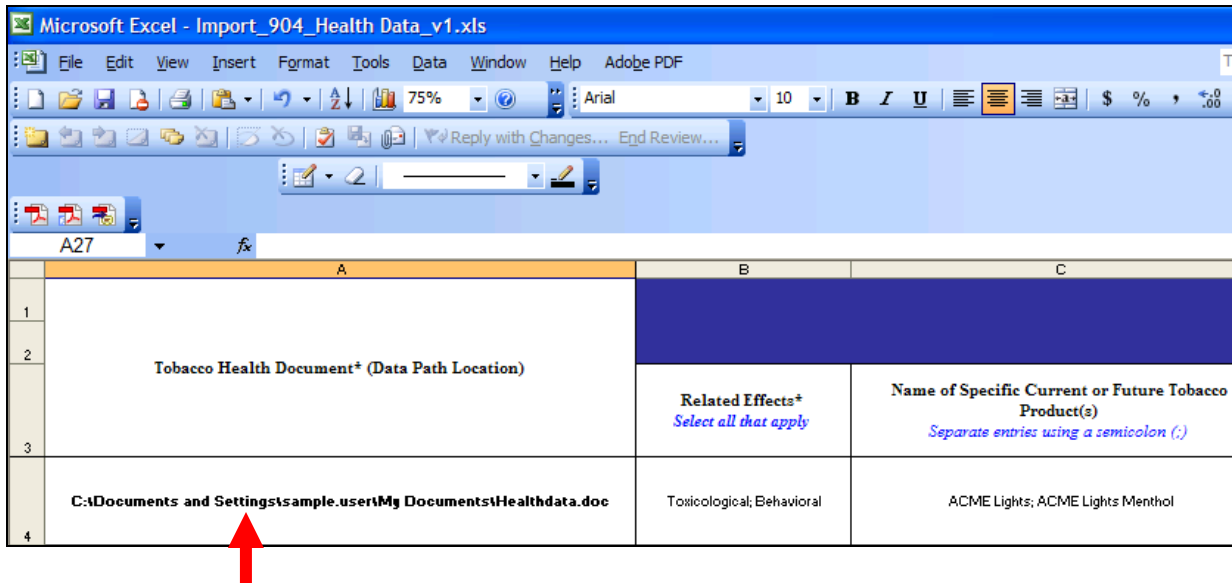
Microsoft Excel - Import_904_Health Data_v1.xls

File Edit View Insert Format Tools Data Window Help Adobe PDF

75%

Arial 10 B I U $ %

Reply with Changes... End Review...

A27

| | A | B | C |
|---|---|---|---|
| 1 | Tobacco Health Document* (Data Path Location) | | |
| 2 | | | |
| 3 | | Related Effects* Select all that apply | Name of Specific Current or Future Tobacco Product(s) Separate entries using a semicolon (;) |
| 4 | C:\Documents and Settings\sample.user\My Documents\Healthdata.doc | Toxicological; Behavioral | ACME Lights; ACME Lights Menthol |